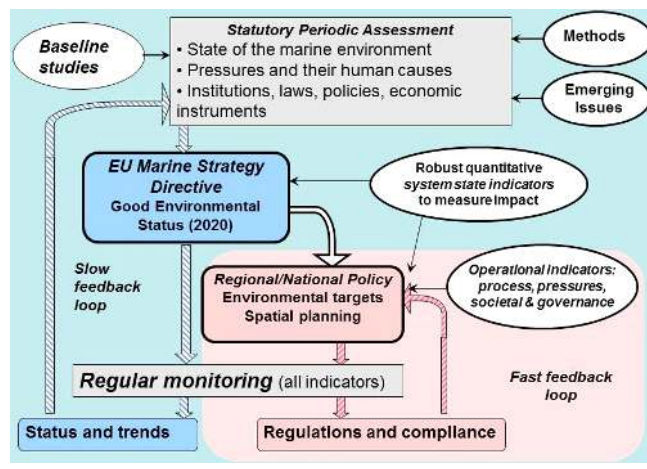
Baseline studies

Statutory Periodic Assessment
• State of the marine environment
• Pressures and their human causes
• Institutions, laws, policies, economic instruments

Methods

Emerging Issues

EU Marine Strategy Directive
Good Environmental Status (2020)

Robust quantitative system state indicators to measure impact

Slow feedback loop

Regional/National Policy
Environmental targets
Spatial planning

Operational indicators: process, pressures, societal & governance

Regular monitoring (all indicators)

Fast feedback loop

Status and trends

Regulations and compliance